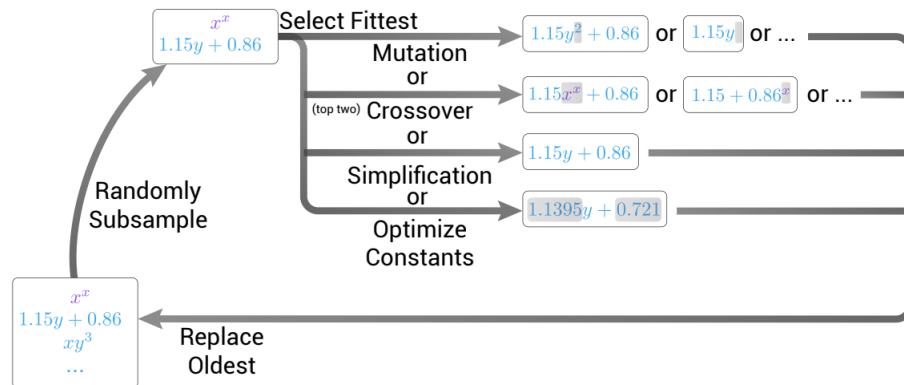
$x^x$
$1.15y + 0.86$

Select Fittest

$1.15y^2 + 0.86$ or $1.15y$ or ...

Mutation
or

$1.15x^x + 0.86$ or $1.15 + 0.86^x$ or ...

(top two) Crossover
or

$1.15y + 0.86$

Simplification
or

$1.1395y + 0.721$

Optimize
Constants

Randomly
Subsample

$x^x$
$1.15y + 0.86$
$xy^3$
...

Replace
Oldest